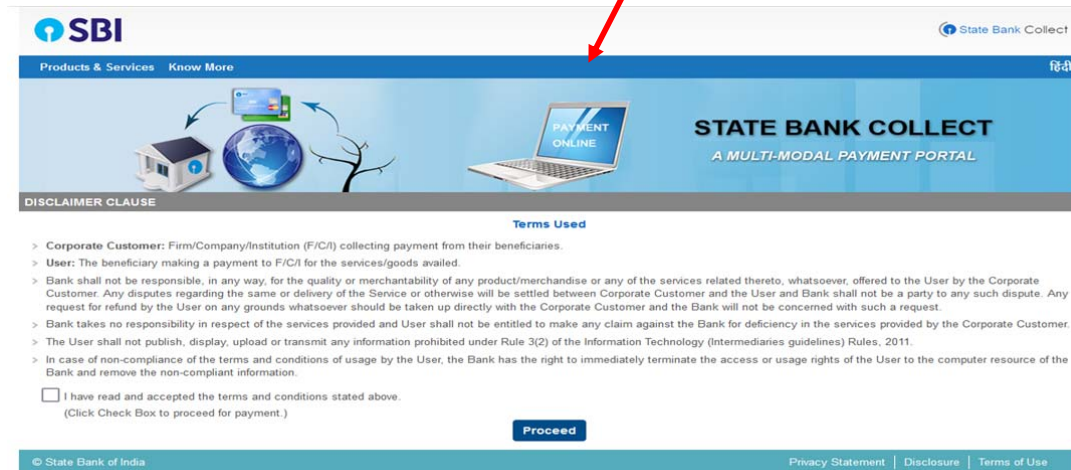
SBI

State Bank Collect

Products & Services Know More

हिंदी

PAYMENT ONLINE

STATE BANK COLLECT

A MULTI-MODAL PAYMENT PORTAL

DISCLAIMER CLAUSE

Terms Used

> Corporate Customer: Firm/Company/Institution (F/C/I) collecting payment from their beneficiaries.

> User: The beneficiary making a payment to F/C/I for the services/goods availed.

> Bank shall not be responsible, in any way, for the quality or merchantability of any product/merchandise or any of the services related thereto, whatsoever, offered to the User by the Corporate Customer. Any disputes regarding the same or delivery of the Service or otherwise will be settled between Corporate Customer and the User and Bank shall not be a party to any such dispute. Any request for refund by the User on any grounds whatsoever should be taken up directly with the Corporate Customer and the Bank will not be concerned with such a request.

> Bank takes no responsibility in respect of the services provided and User shall not be entitled to make any claim against the Bank for deficiency in the services provided by the Corporate Customer.

> The User shall not publish, display, upload or transmit any information prohibited under Rule 3(2) of the Information Technology (Intermediaries guidelines) Rules, 2011.

> In case of non-compliance of the terms and conditions of usage by the User, the Bank has the right to immediately terminate the access or usage rights of the User to the computer resource of the Bank and remove the non-compliant information.

I have read and accepted the terms and conditions stated above.
(Click Check Box to proceed for payment.)

Proceed

© State Bank of India

Privacy Statement | Disclosure | Terms of Use